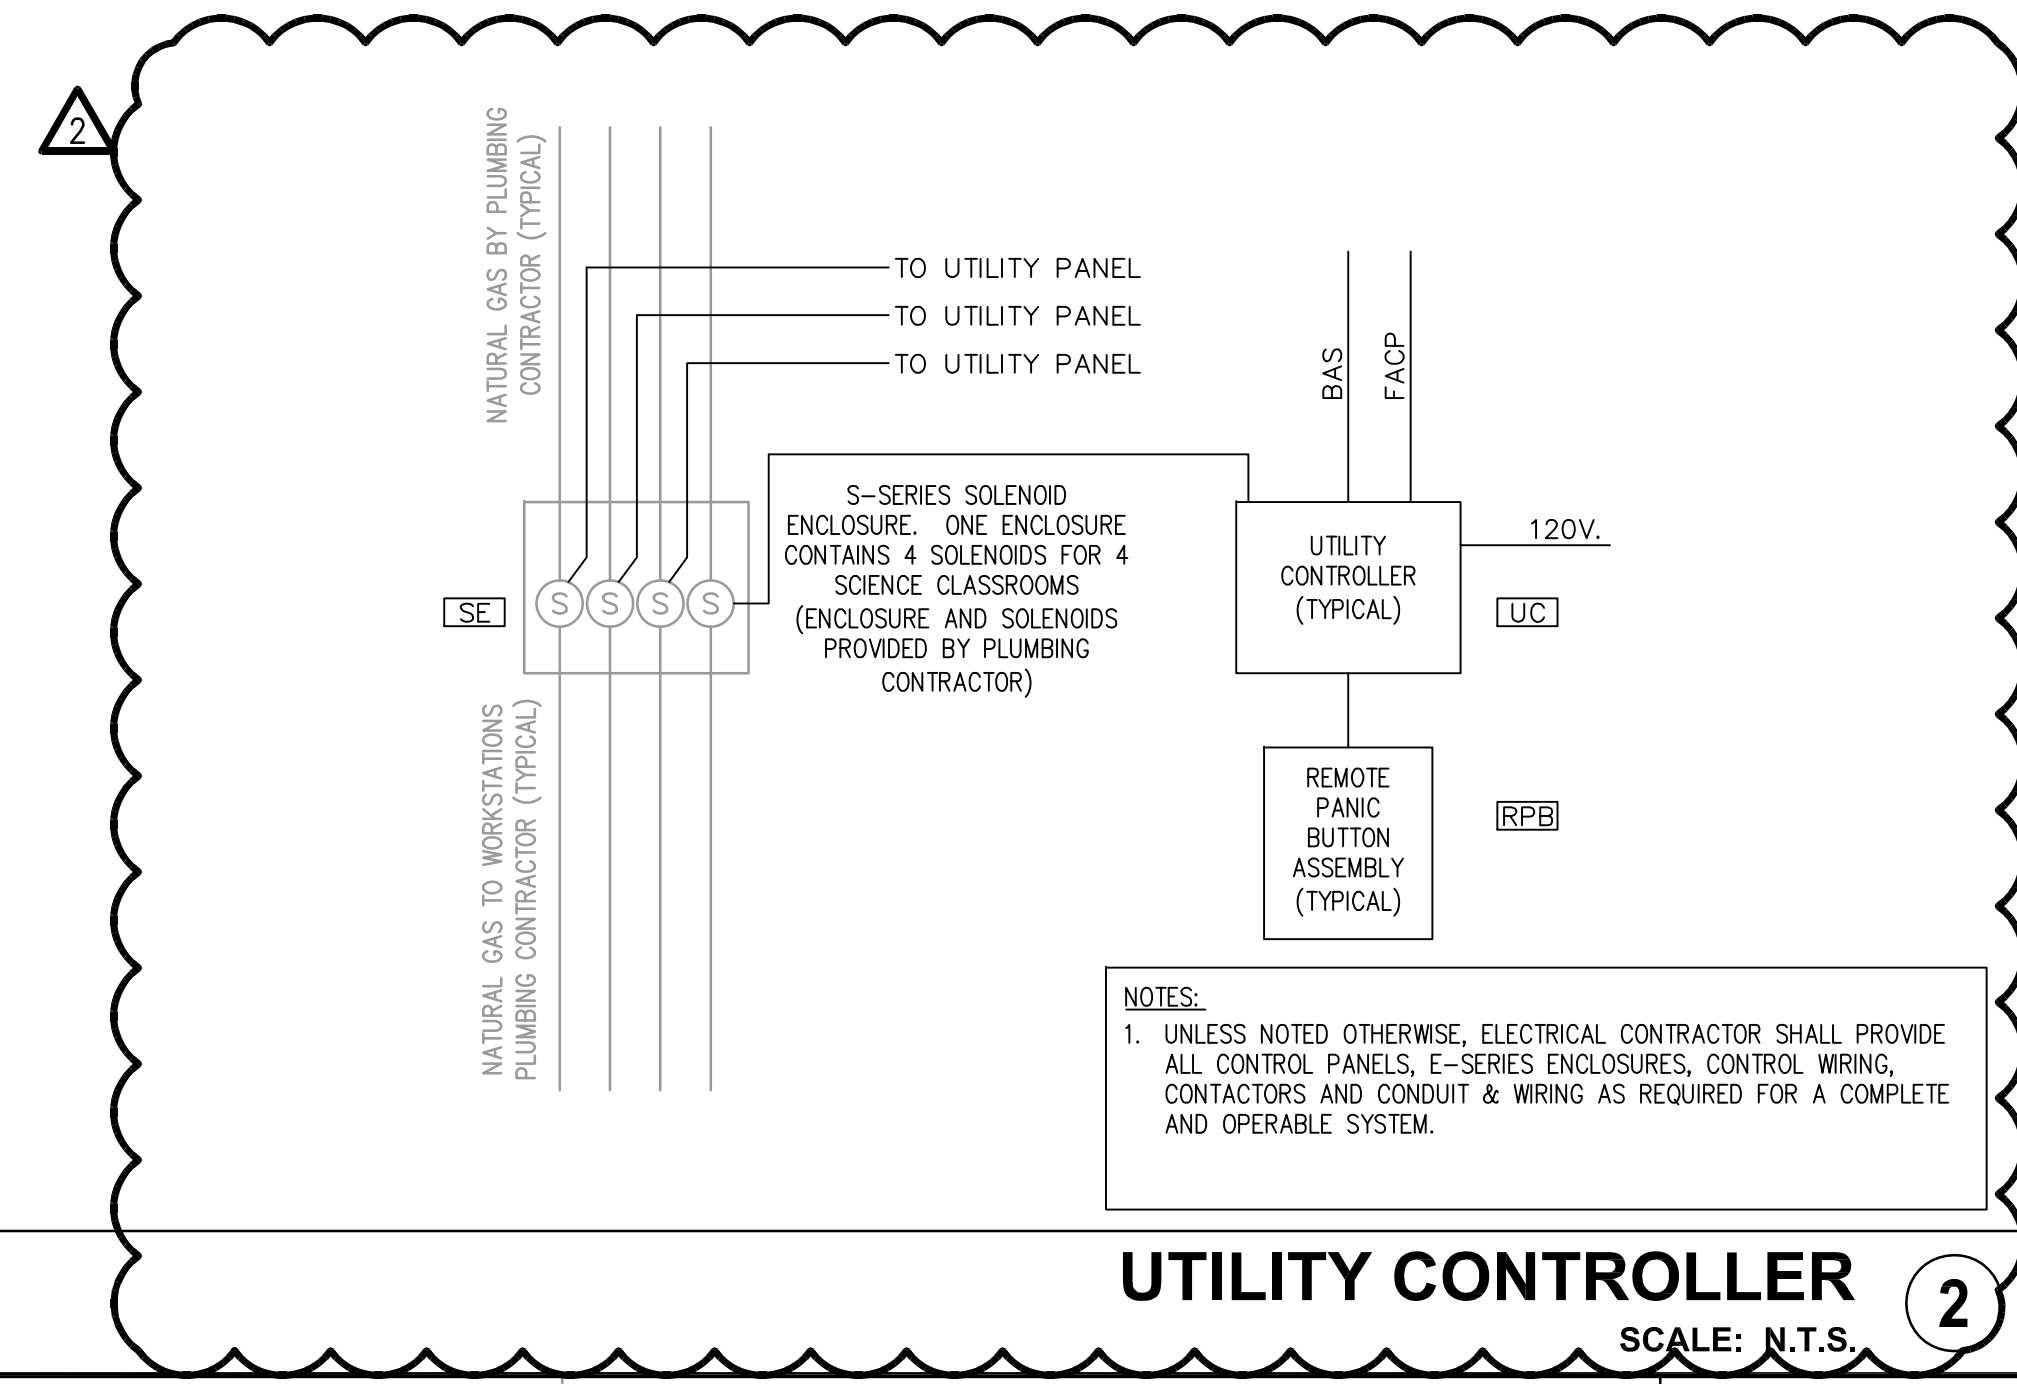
2

NATURAL GAS BY PLUMBING CONTRACTOR (TYPICAL)

TO UTILITY PANEL
TO UTILITY PANEL
TO UTILITY PANEL

BAS
FACP

S-SERIES SOLENOID ENCLOSURE. ONE ENCLOSURE CONTAINS 4 SOLENOIDS FOR 4 SCIENCE CLASSROOMS (ENCLOSURE AND SOLENOIDS PROVIDED BY PLUMBING CONTRACTOR)

SE
S S S S

UTILITY CONTROLLER (TYPICAL)

120V.

UC

NATURAL GAS TO WORKSTATIONS PLUMBING CONTRACTOR (TYPICAL)

REMOTE PANIC BUTTON ASSEMBLY (TYPICAL)

RPB

NOTES:
1. UNLESS NOTED OTHERWISE, ELECTRICAL CONTRACTOR SHALL PROVIDE ALL CONTROL PANELS, E-SERIES ENCLOSURES, CONTROL WIRING, CONTACTORS AND CONDUIT & WIRING AS REQUIRED FOR A COMPLETE AND OPERABLE SYSTEM.

UTILITY CONTROLLER
SCALE: N.T.S.
2